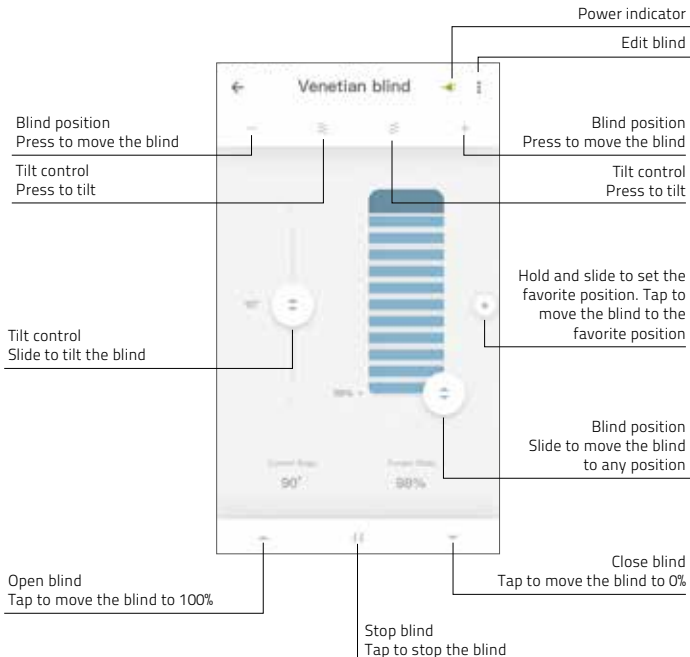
Power indicator

Edit blind

Venetian blind

Blind position
Press to move the blind

Blind position
Press to move the blind

Tilt control
Press to tilt

Tilt control
Press to tilt

Hold and slide to set the favorite position. Tap to move the blind to the favorite position

Tilt control
Slide to tilt the blind

90°

98%

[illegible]

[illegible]

90°

98%

Blind position
Slide to move the blind to any position

Close blind
Tap to move the blind to 0%

Open blind
Tap to move the blind to 100%

Stop blind
Tap to stop the blind